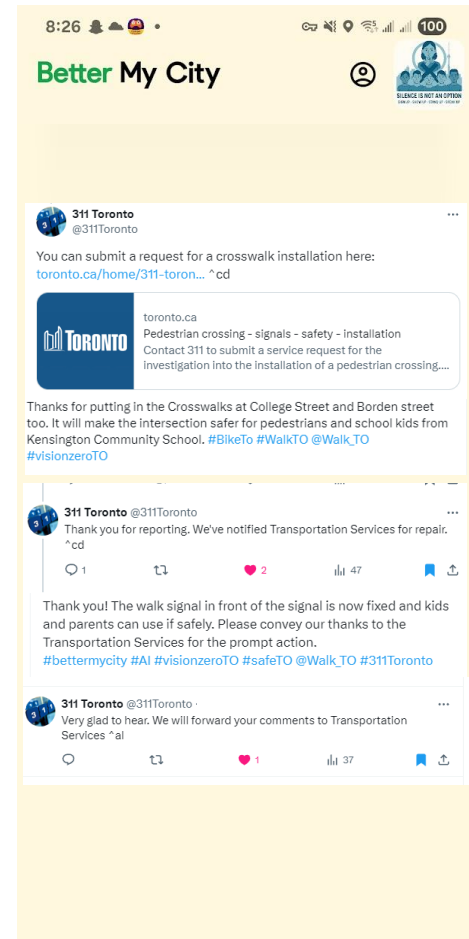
8:26

100

Better My City

SILENCE IS NOT AN OPTION

311 Toronto
@311Toronto

You can submit a request for a crosswalk installation here: toronto.ca/home/311-toron... ^cd

TORONTO

toronto.ca
Pedestrian crossing - signals - safety - installation
Contact 311 to submit a service request for the investigation into the installation of a pedestrian crossing....

Thanks for putting in the Crosswalks at College Street and Borden street too. It will make the intersection safer for pedestrians and school kids from Kensington Community School. #BikeTo #WalkTO @Walk_TO #visionzeroTO

311 Toronto @311Toronto
Thank you for reporting. We've notified Transportation Services for repair. ^cd

1 2 47

Thank you! The walk signal in front of the signal is now fixed and kids and parents can use if safely. Please convey our thanks to the Transportation Services for the prompt action.
#bettermycity #AI #visionzeroTO #safeTO @Walk_TO #311Toronto

311 Toronto @311Toronto ·
Very glad to hear. We will forward your comments to Transportation Services ^al

1 37